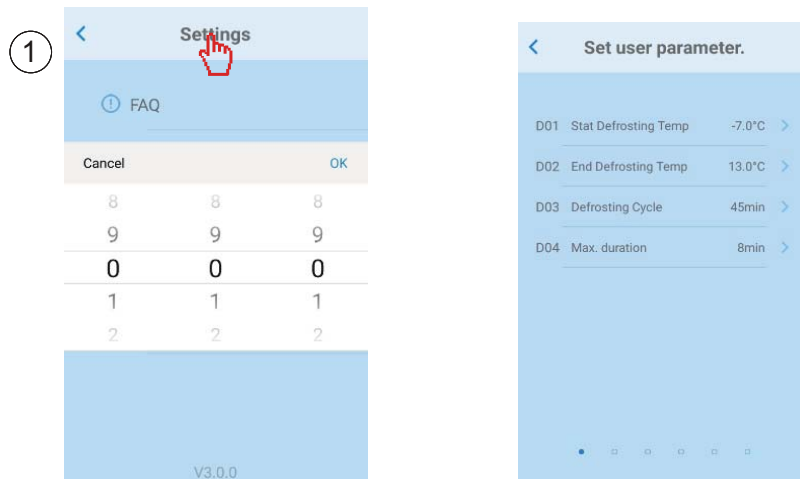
1

<

Settings

FAQ

Cancel

OK

8 8 8

9 9 9

0 0 0

1 1 1

2 2 2

V3.0.0

<

Set user parameter.

| | | | |
|---|---|---|---|
| D01 | Stat Defrosting Temp | -7.0°C | > |
| D02 | End Defrosting Temp | 13.0°C | > |
| D03 | Defrosting Cycle | 45min | > |
| D04 | Max. duration | 8min | > |